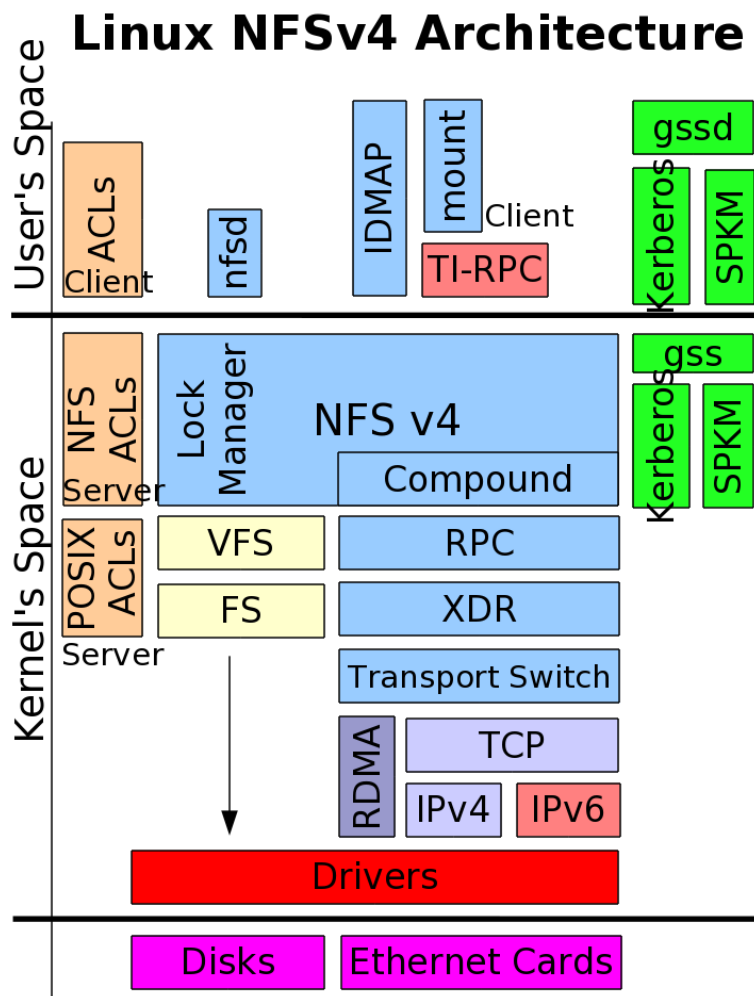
Linux NFSv4 Architecture

User's Space

ACLs
Client

nfsd

IDMAP

mount
Client

TI-RPC

gssd

Kerberos

SPKM

Kernel's Space

NFS ACLs
Server

Lock Manager

NFS v4

Compound

gss

Kerberos

SPKM

POSIX ACLs
Server

VFS

RPC

FS

XDR

Transport Switch

RDMA

TCP

IPv4

IPv6

Drivers

Disks

Ethernet Cards